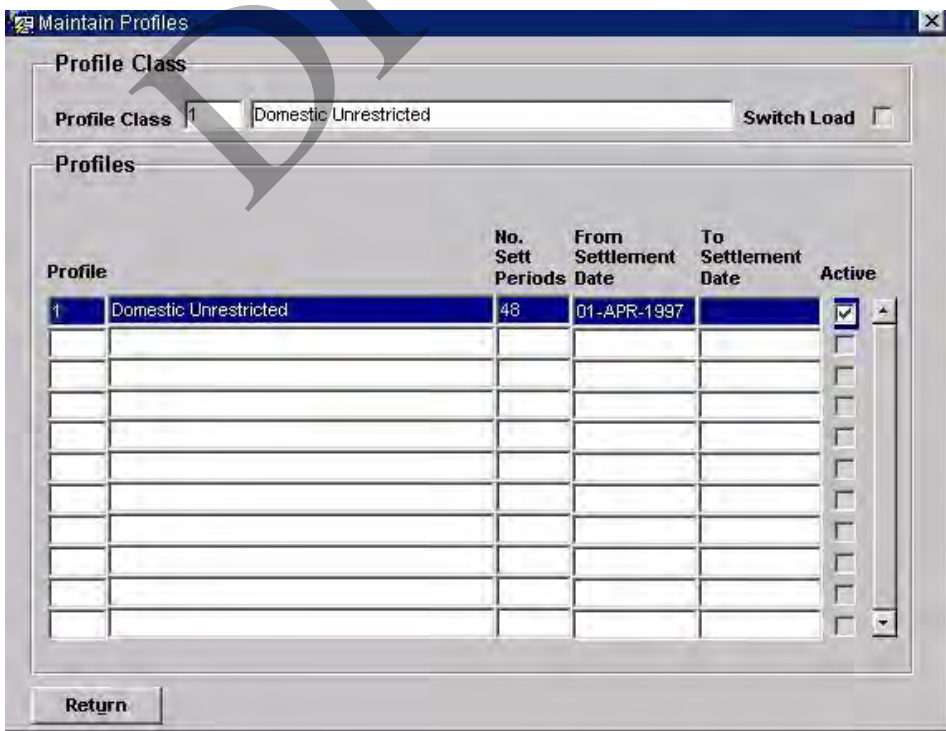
Maintain Profiles

Profile Class

Profile Class 1 Domestic Unrestricted Switch Load

Profiles

| Profile | | No. Sett Periods | From Settlement Date | To Settlement Date | Active |
|---|---|---|---|---|---|
| 1 | Domestic Unrestricted | 48 | 01-APR-1997 | | ☑ |
| | | | | | |
| | | | | | |
| | | | | | |
| | | | | | |
| | | | | | |
| | | | | | |
| | | | | | |
| | | | | | |
| | | | | | |
| | | | | | |

Return